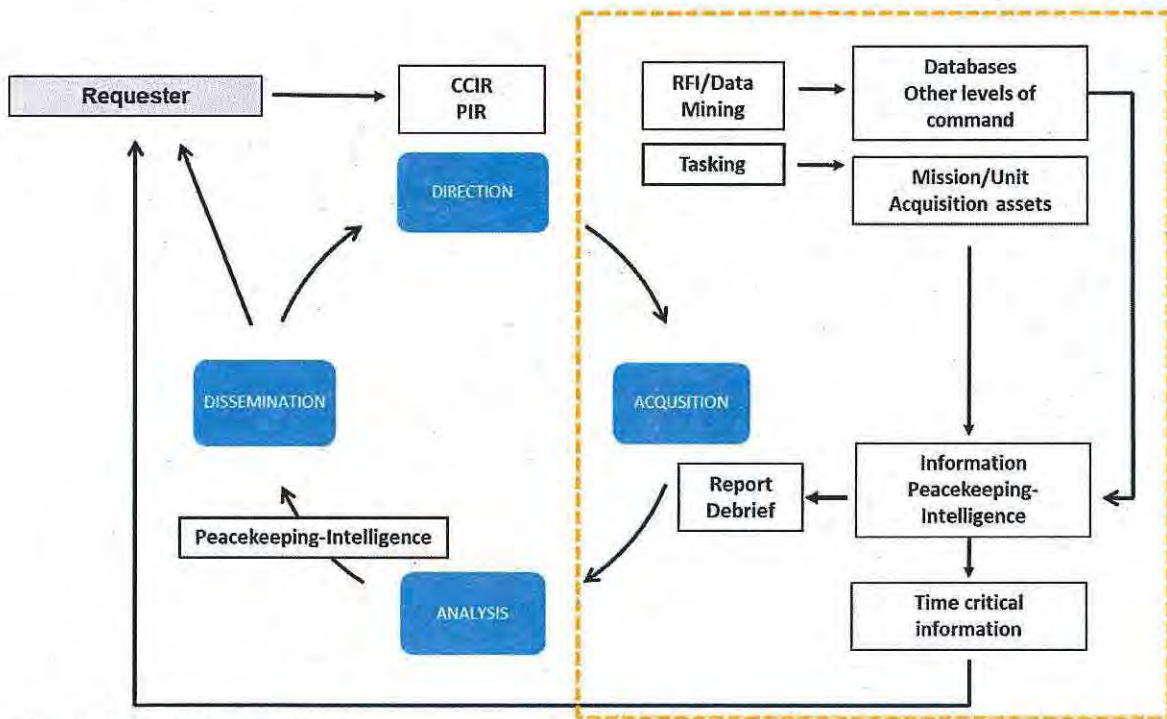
Requester

CCIR
PIR

DIRECTION

RFI/Data Mining

Databases Other levels of command

Tasking

Mission/Unit Acquisition assets

DISSEMINATION

ACQUSITION

Report Debrief

Information Peacekeeping-Intelligence

Peacekeeping-Intelligence

ANALYSIS

Time critical information